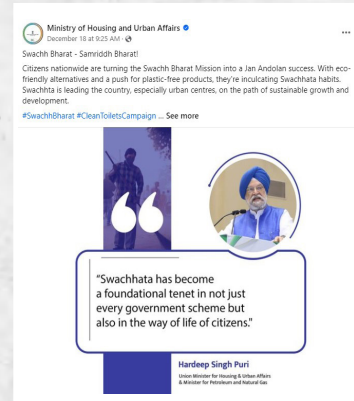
Ministry of Housing and Urban Affairs
December 18 at 9:25 AM ·

Swachh Bharat - Samriddh Bharat!

Citizens nationwide are turning the Swachh Bharat Mission into a Jan Andolan success. With eco-friendly alternatives and a push for plastic-free products, they're inculcating Swachhata habits. Swachhta is leading the country, especially urban centres, on the path of sustainable growth and development.

#SwachhBharat #CleanToiletsCampaign ... See more

"Swachhata has become a foundational tenet in not just every government scheme but also in the way of life of citizens."

Hardeep Singh Puri
Union Minister for Housing & Urban Affairs & Minister for Petroleum and Natural Gas